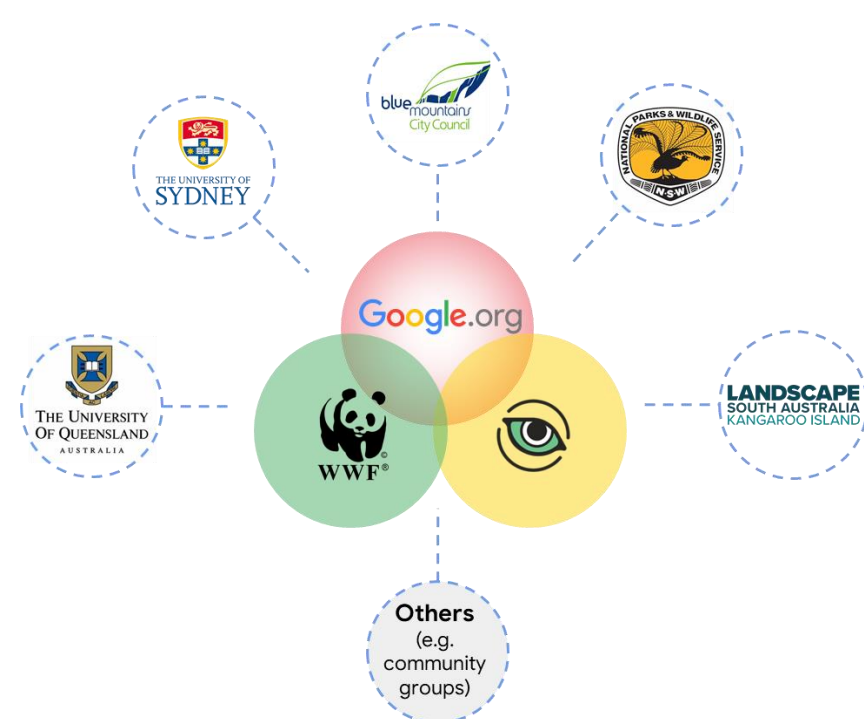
blue mountains City Council

THE UNIVERSITY OF SYDNEY

NATIONAL PARKS & WILDLIFE SERVICE
N·S·W

Google.org

THE UNIVERSITY OF QUEENSLAND
AUSTRALIA

WWF®

LANDSCAPE
SOUTH AUSTRALIA
KANGAROO ISLAND

Others
(e.g. community groups)